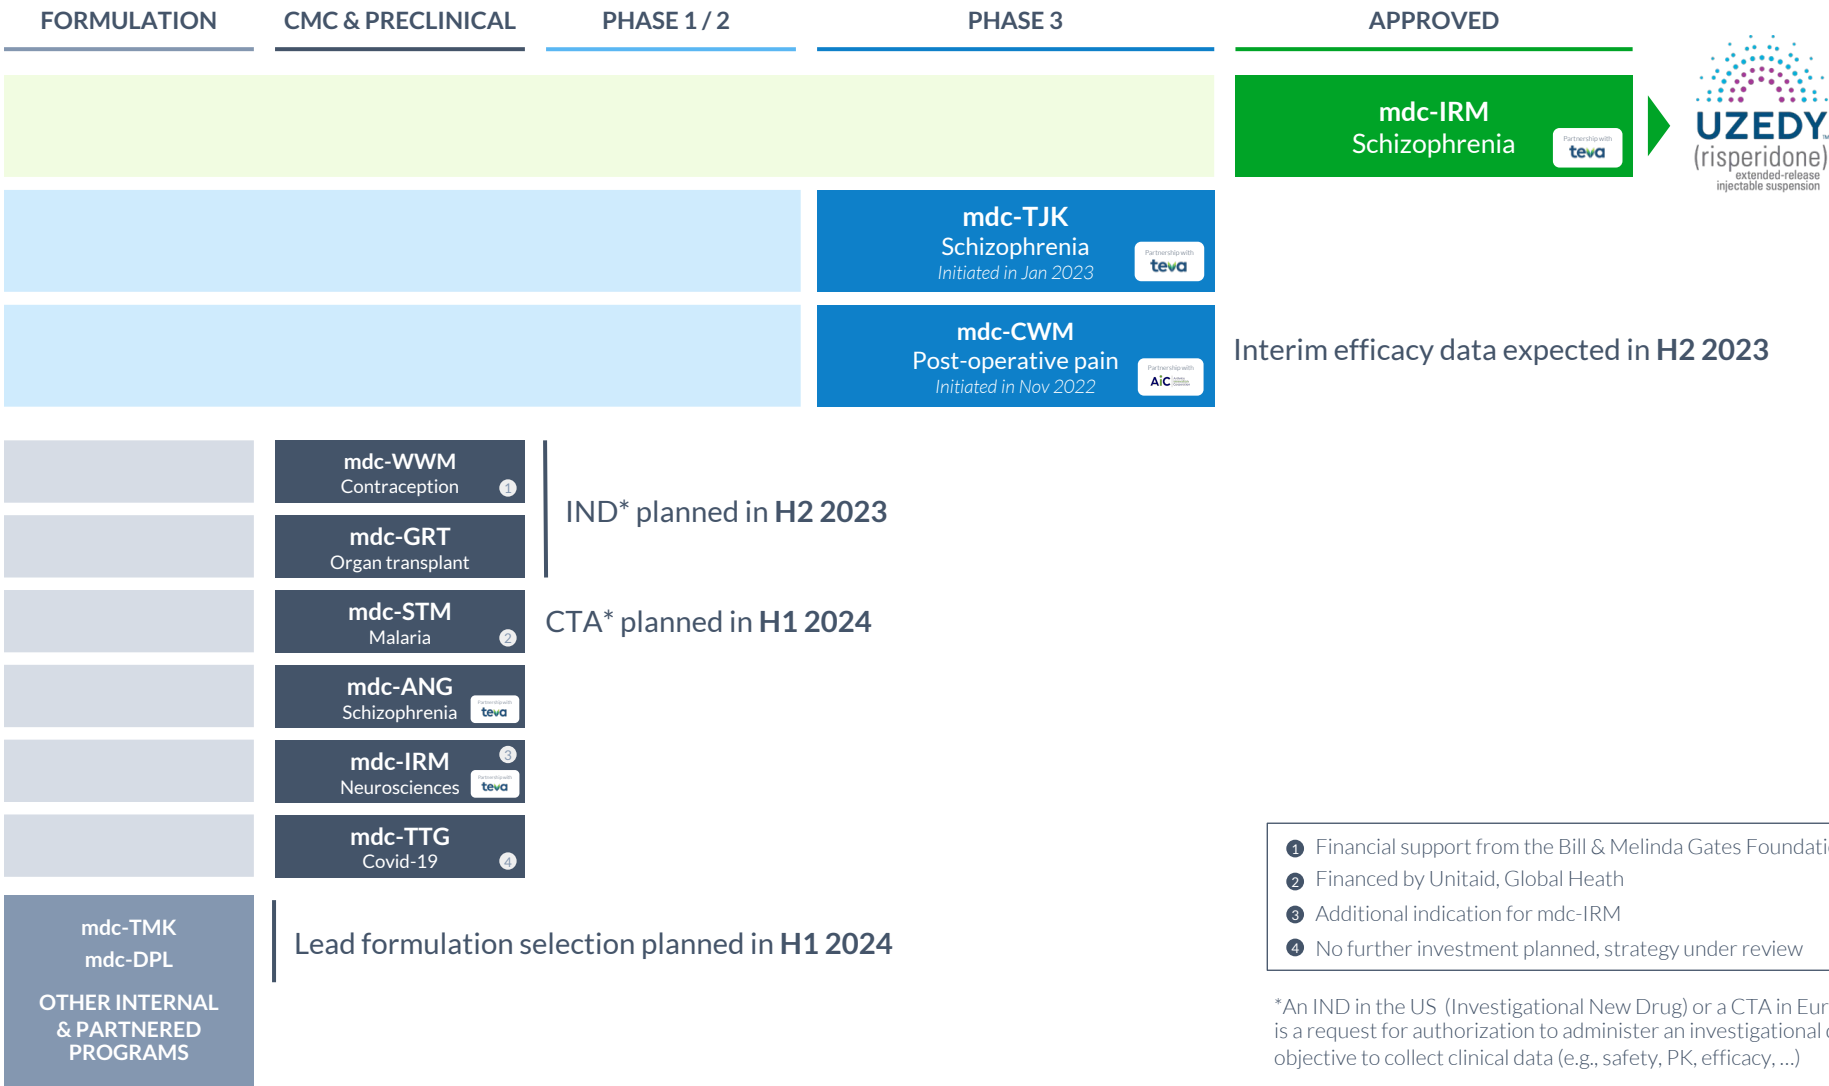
FORMULATION

CMC & PRECLINICAL

PHASE 1 / 2

PHASE 3

APPROVED

mdc-IRM
Schizophrenia
Partnership with teva

UZEDY
(risperidone)
extended-release injectable suspension

mdc-TJK
Schizophrenia
Initiated in Jan 2023
Partnership with teva

mdc-CWM
Post-operative pain
Initiated in Nov 2022
Partnership with AiC

Interim efficacy data expected in **H2 2023**

mdc-WWM
Contraception 1

mdc-GRT
Organ transplant

IND* planned in **H2 2023**

mdc-STM
Malaria 2

CTA* planned in **H1 2024**

mdc-ANG
Schizophrenia
Partnership with teva

mdc-IRM 3
Neurosciences
Partnership with teva

mdc-TTG
Covid-19 4

mdc-TMK
mdc-DPL

OTHER INTERNAL & PARTNERED PROGRAMS

Lead formulation selection planned in **H1 2024**

1 Financial support from the Bill & Melinda Gates Foundati
2 Financed by Unitaid, Global Heath
3 Additional indication for mdc-IRM
4 No further investment planned, strategy under review

*An IND in the US (Investigational New Drug) or a CTA in Eur
is a request for authorization to administer an investigational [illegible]
objective to collect clinical data (e.g., safety, PK, efficacy, ...)